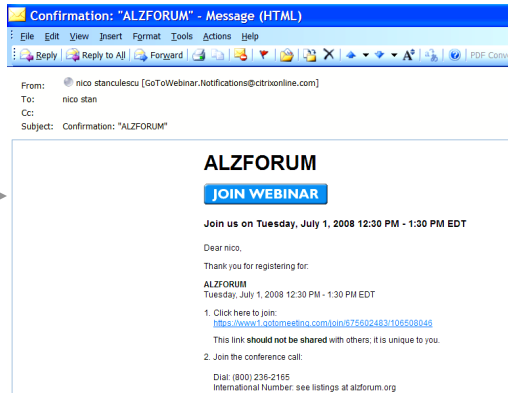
Confirmation: "ALZFORUM" - Message (HTML)

File Edit View Insert Format Tools Actions Help

Reply | Reply to All | Forward | PDF Conv

From: nico stanculescu [GoToWebinar.Notifications@citrixonline.com]
To: nico stan
Cc:
Subject: Confirmation: "ALZFORUM"

ALZFORUM

JOIN WEBINAR

Join us on Tuesday, July 1, 2008 12:30 PM - 1:30 PM EDT

Dear nico,

Thank you for registering for:

ALZFORUM
Tuesday, July 1, 2008 12:30 PM - 1:30 PM EDT

1. Click here to join:
https://www1.gotomeeting.com/join/675602483/106508046

This link should not be shared with others; it is unique to you.

2. Join the conference call:

Dial: (800) 236-2165
International Number: see listings at alzforum.org